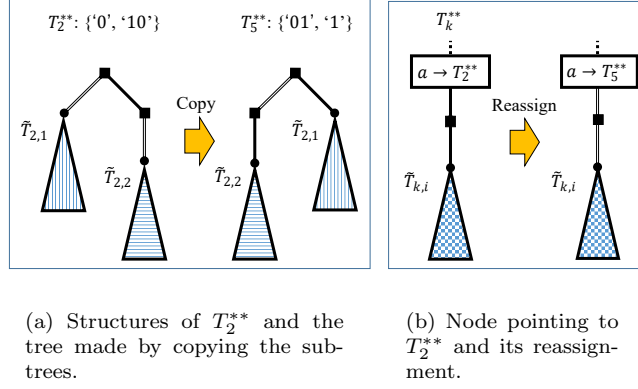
$T_2^{**}$: {‘0’, ‘10’}

$T_5^{**}$: {‘01’, ‘1’}

$\tilde{T}_{2,1}$

$\tilde{T}_{2,2}$

Copy

$\tilde{T}_{2,2}$

$\tilde{T}_{2,1}$

$T_k^{**}$

$a \to T_2^{**}$

Reassign

$a \to T_5^{**}$

$\tilde{T}_{k,i}$

$\tilde{T}_{k,i}$

(a) Structures of $T_2^{**}$ and the tree made by copying the subtrees.

(b) Node pointing to $T_2^{**}$ and its reassignment.